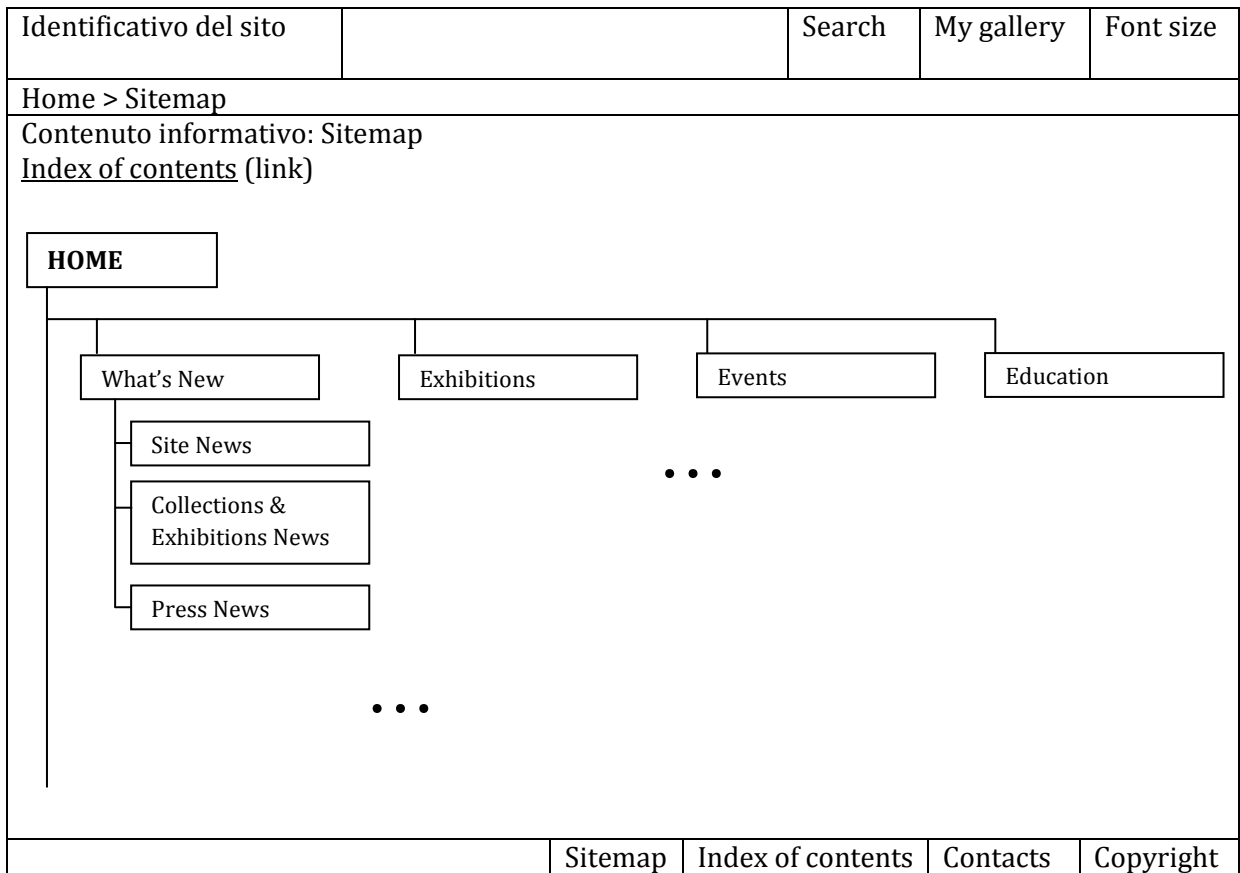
| Identificativo del sito | | Search | My gallery | Font size |
|---|---|---|---|---|

Home > Sitemap

Contenuto informativo: Sitemap
Index of contents (link)

HOME

What's New

Exhibitions

Events

Education

Site News

Collections & Exhibitions News

Press News

• • •

• • •

| | Sitemap | Index of contents | Contacts | Copyright |
|---|---|---|---|---|